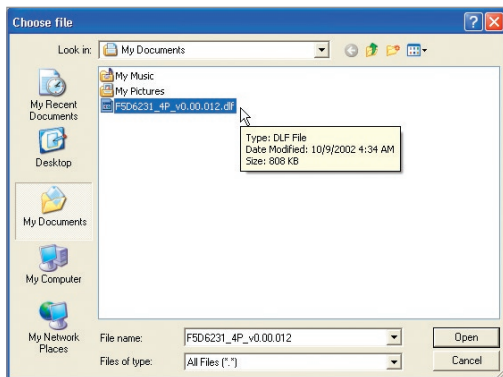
Choose file

Look in: My Documents

My Recent Documents

Desktop

My Documents

My Computer

My Network Places

My Music
My Pictures
F5D6231_4P_v0.00.012.dlf

Type: DLF File
Date Modified: 10/9/2002 4:34 AM
Size: 808 KB

File name: F5D6231_4P_v0.00.012

Files of type: All Files (*.*)

Open

Cancel